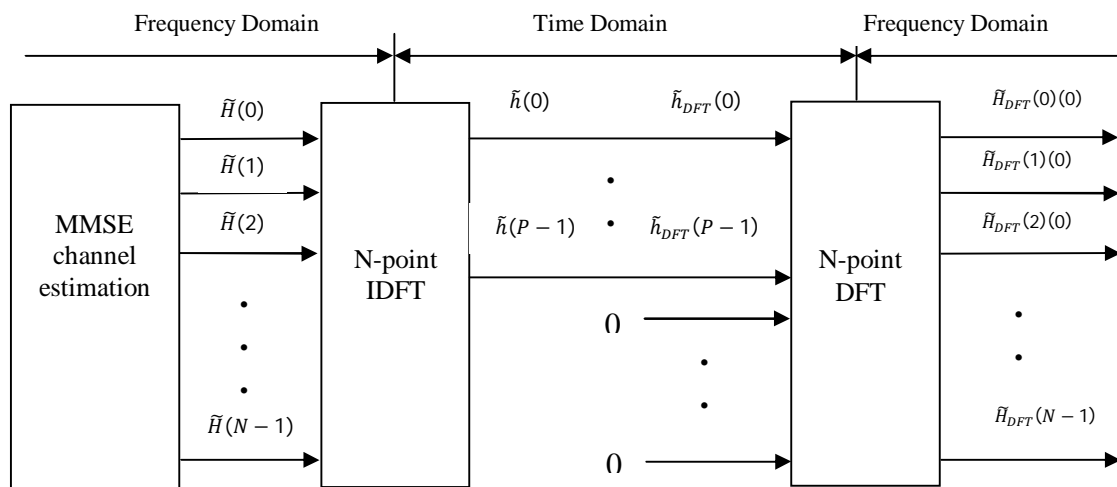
Frequency Domain

Time Domain

Frequency Domain

MMSE channel estimation

$\tilde{H}(0)$

$\tilde{H}(1)$

$\tilde{H}(2)$

$\tilde{H}(N-1)$

N-point IDFT

$\tilde{h}(0)$

$\tilde{h}_{DFT}(0)$

$\tilde{h}(P-1)$

$\tilde{h}_{DFT}(P-1)$

0

0

N-point DFT

$\tilde{H}_{DFT}(0)(0)$

$\tilde{H}_{DFT}(1)(0)$

$\tilde{H}_{DFT}(2)(0)$

$\tilde{H}_{DFT}(N-1)$